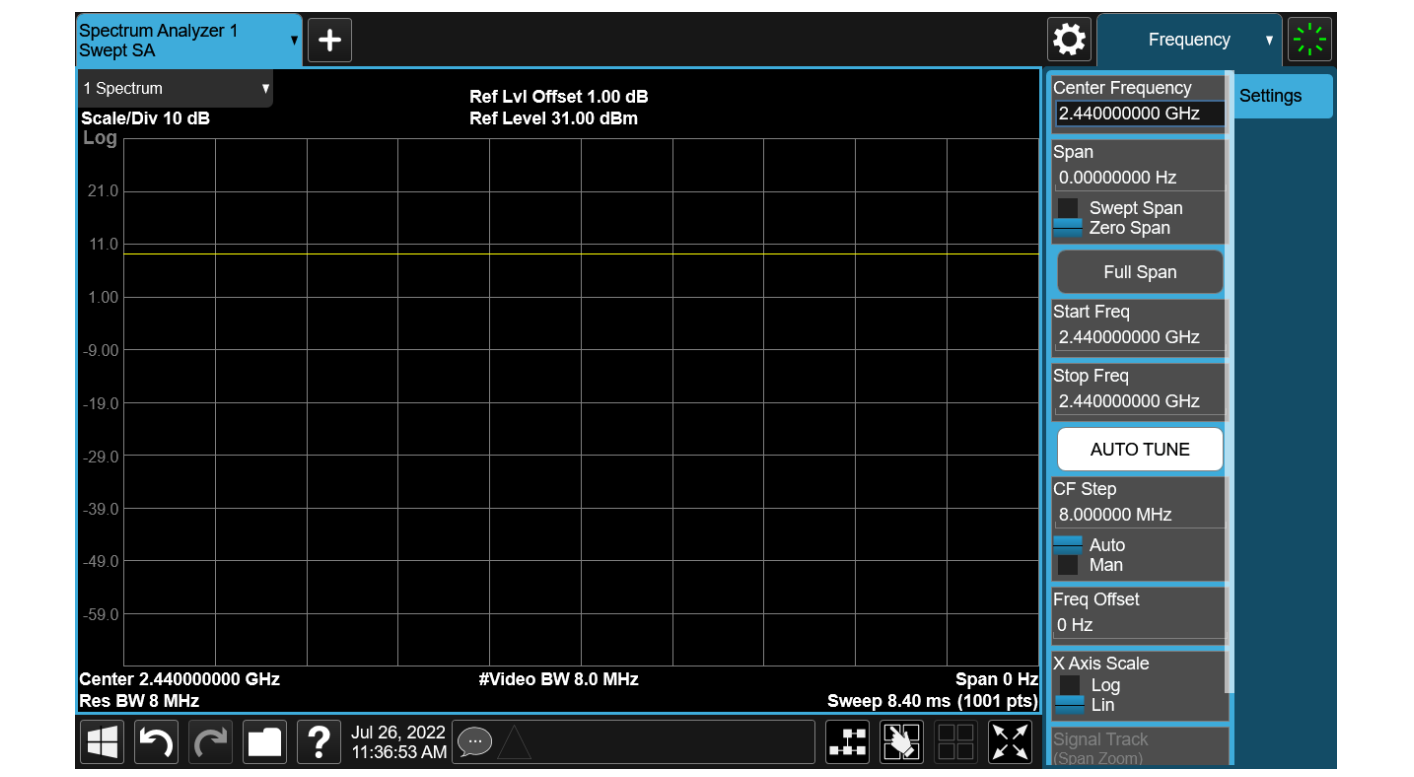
Spectrum Analyzer 1
Swept SA

Frequency

1 Spectrum

Scale/Div 10 dB
Log

Ref Lvl Offset 1.00 dB
Ref Level 31.00 dBm

21.0
11.0
1.00
-9.00
-19.0
-29.0
-39.0
-49.0
-59.0

Center 2.440000000 GHz
Res BW 8 MHz
#Video BW 8.0 MHz
Span 0 Hz
Sweep 8.40 ms (1001 pts)

Center Frequency
2.440000000 GHz

Settings

Span
0.00000000 Hz
Swept Span
Zero Span

Full Span

Start Freq
2.440000000 GHz

Stop Freq
2.440000000 GHz

AUTO TUNE

CF Step
8.000000 MHz
Auto
Man

Freq Offset
0 Hz

X Axis Scale
Log
Lin

Signal Track
(Span Zoom)

Jul 26, 2022
11:36:53 AM